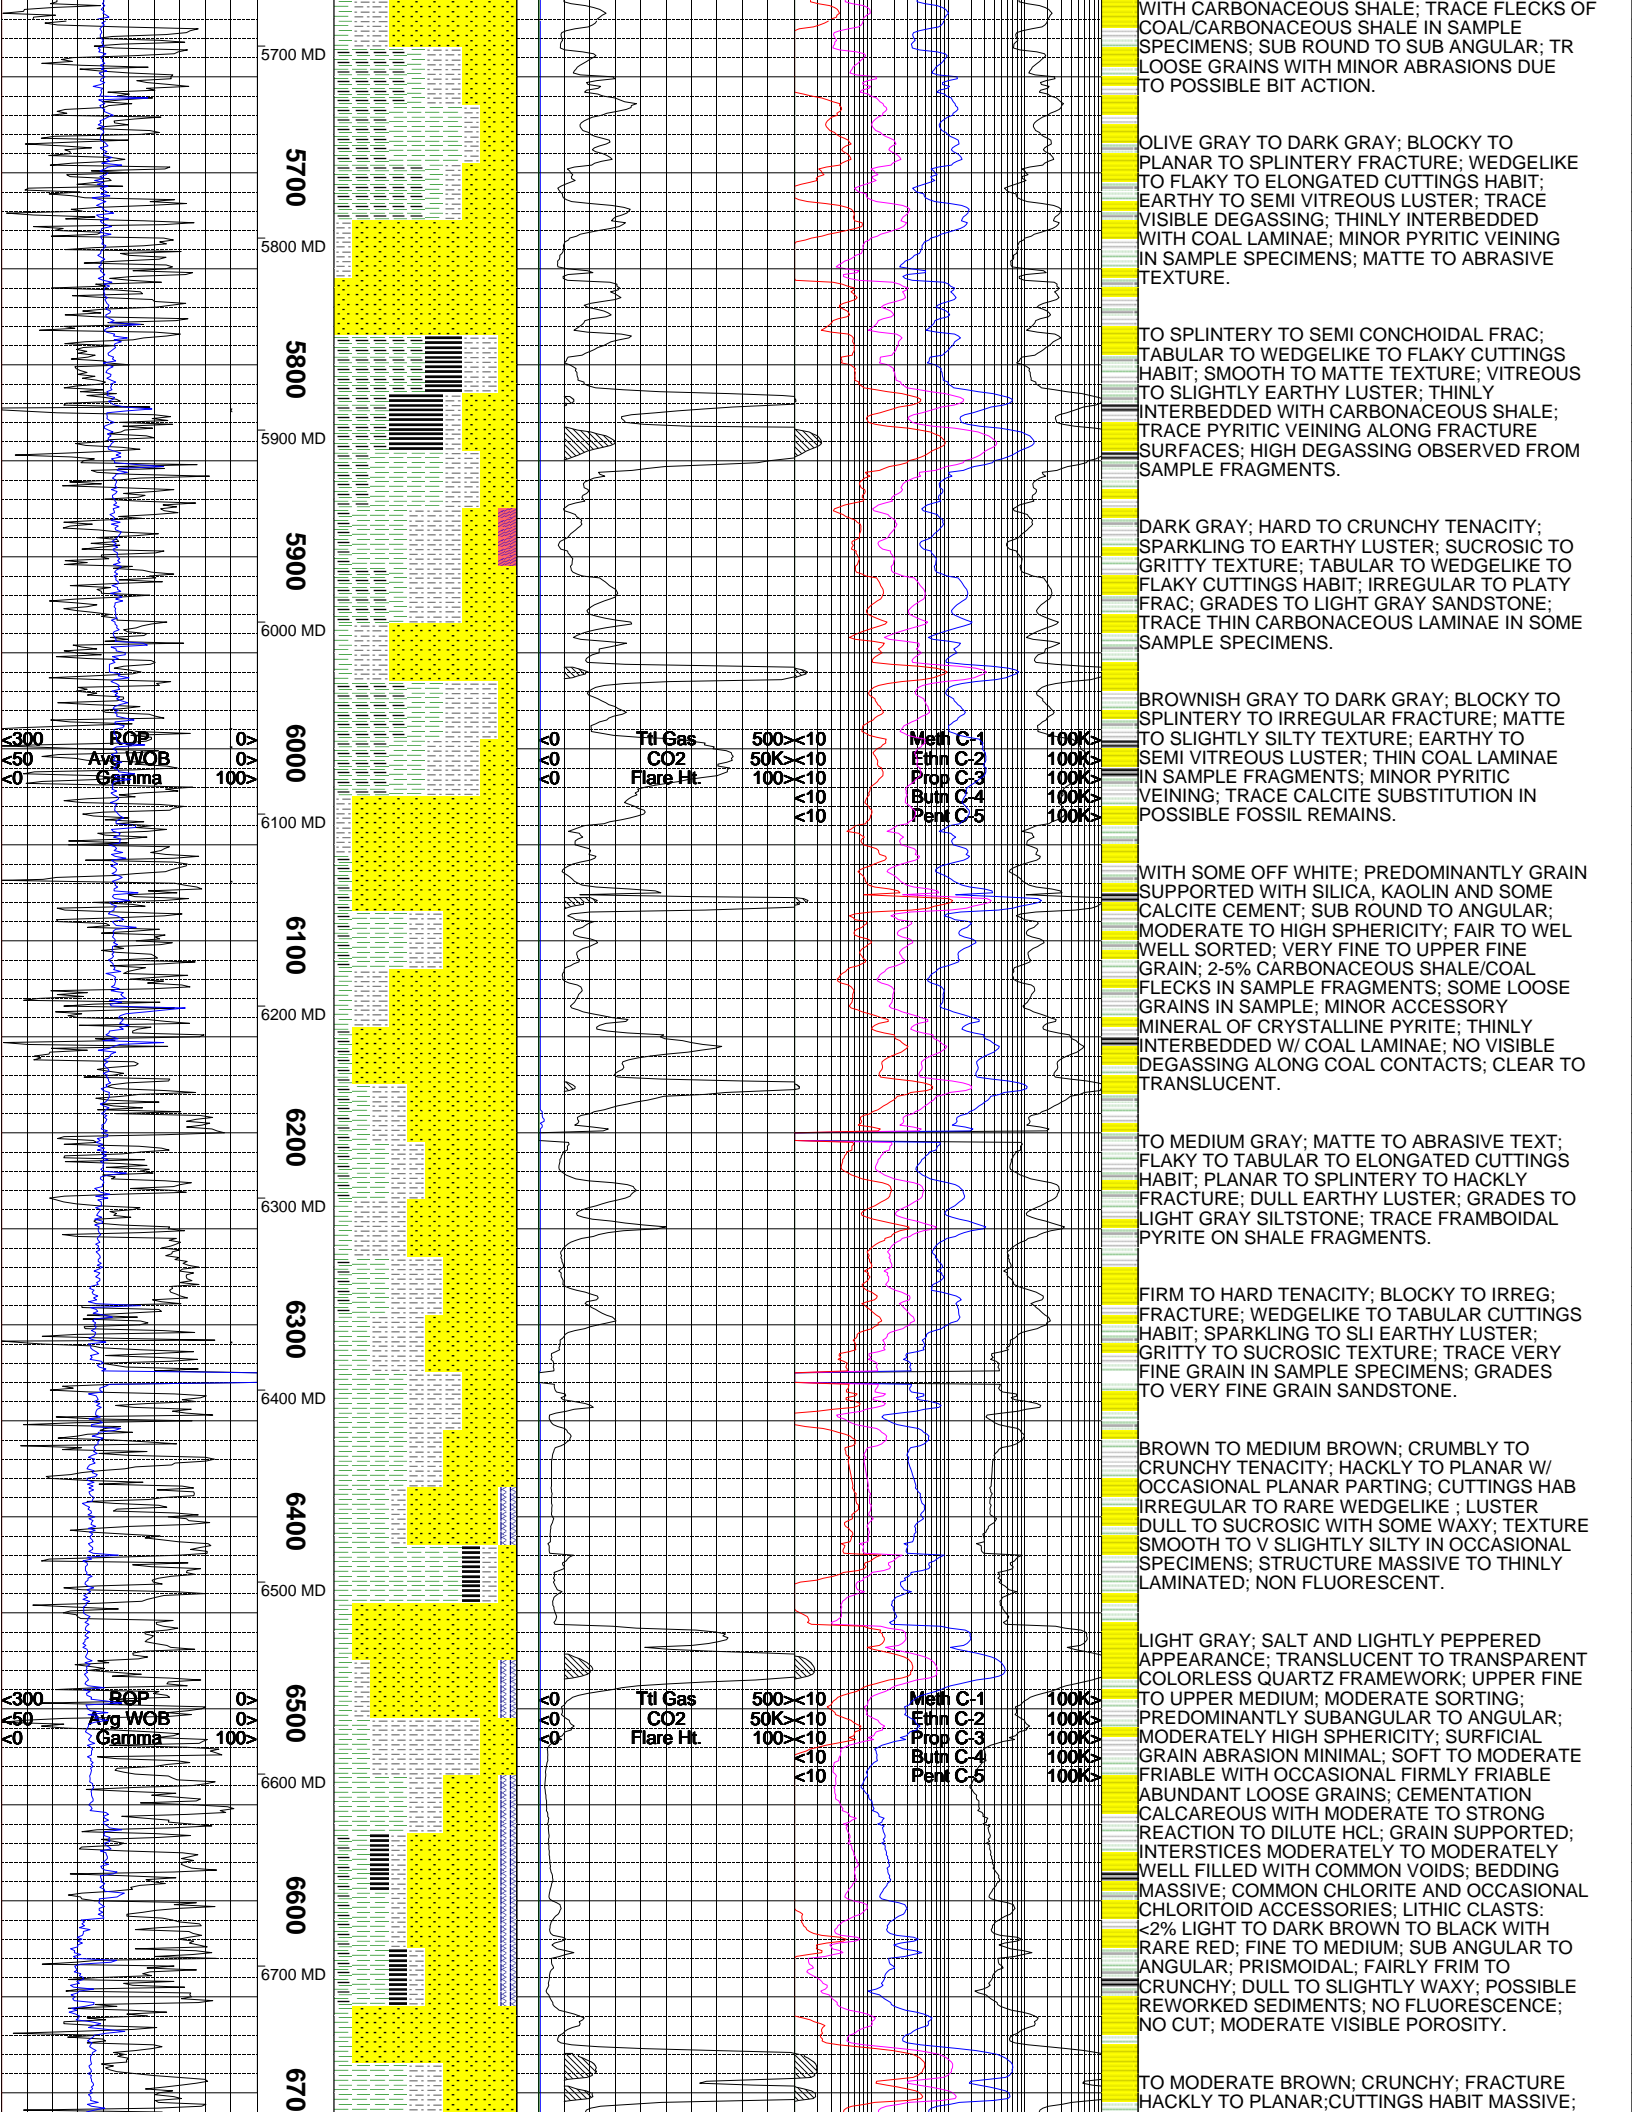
5700 MD
5700
5800 MD
5800
5900 MD
5900
6000 MD
<300 ROP 0>
<50 Avg WOB 0>
<0 Gamma 100>
6000
<0 Ttl Gas 500>
<0 CO2 50K>
<0 Flare Ht. 100>
<10 Meth C-1 100K>
<10 Ethn C-2 100K>
<10 Prop C-3 100K>
<10 Butn C-4 100K>
<10 Pent C-5 100K>
6100 MD
6100
6200 MD
6200
6300 MD
6300
6400 MD
6400
6500 MD
<300 ROP 0>
<50 Avg WOB 0>
<0 Gamma 100>
6500
<0 Ttl Gas 500>
<0 CO2 50K>
<0 Flare Ht. 100>
<10 Meth C-1 100K>
<10 Ethn C-2 100K>
<10 Prop C-3 100K>
<10 Butn C-4 100K>
<10 Pent C-5 100K>
6600 MD
6600
6700 MD
670

WITH CARBONACEOUS SHALE; TRACE FLECKS OF COAL/CARBONACEOUS SHALE IN SAMPLE SPECIMENS; SUB ROUND TO SUB ANGULAR; TR LOOSE GRAINS WITH MINOR ABRASIONS DUE TO POSSIBLE BIT ACTION.

OLIVE GRAY TO DARK GRAY; BLOCKY TO PLANAR TO SPLINTERY FRACTURE; WEDGELIKE TO FLAKY TO ELONGATED CUTTINGS HABIT; EARTHY TO SEMI VITREOUS LUSTER; TRACE VISIBLE DEGASSING; THINLY INTERBEDDED WITH COAL LAMINAE; MINOR PYRITIC VEINING IN SAMPLE SPECIMENS; MATTE TO ABRASIVE TEXTURE.

TO SPLINTERY TO SEMI CONCHOIDAL FRAC; TABULAR TO WEDGELIKE TO FLAKY CUTTINGS HABIT; SMOOTH TO MATTE TEXTURE; VITREOUS TO SLIGHTLY EARTHY LUSTER; THINLY INTERBEDDED WITH CARBONACEOUS SHALE; TRACE PYRITIC VEINING ALONG FRACTURE SURFACES; HIGH DEGASSING OBSERVED FROM SAMPLE FRAGMENTS.

DARK GRAY; HARD TO CRUNCHY TENACITY; SPARKLING TO EARTHY LUSTER; SUCROSIC TO GRITTY TEXTURE; TABULAR TO WEDGELIKE TO FLAKY CUTTINGS HABIT; IRREGULAR TO PLATY FRAC; GRADES TO LIGHT GRAY SANDSTONE; TRACE THIN CARBONACEOUS LAMINAE IN SOME SAMPLE SPECIMENS.

BROWNISH GRAY TO DARK GRAY; BLOCKY TO SPLINTERY TO IRREGULAR FRACTURE; MATTE TO SLIGHTLY SILTY TEXTURE; EARTHY TO SEMI VITREOUS LUSTER; THIN COAL LAMINAE IN SAMPLE FRAGMENTS; MINOR PYRITIC VEINING; TRACE CALCITE SUBSTITUTION IN POSSIBLE FOSSIL REMAINS.

WITH SOME OFF WHITE; PREDOMINANTLY GRAIN SUPPORTED WITH SILICA, KAOLIN AND SOME CALCITE CEMENT; SUB ROUND TO ANGULAR; MODERATE TO HIGH SPHERICITY; FAIR TO WEL WELL SORTED; VERY FINE TO UPPER FINE GRAIN; 2-5% CARBONACEOUS SHALE/COAL FLECKS IN SAMPLE FRAGMENTS; SOME LOOSE GRAINS IN SAMPLE; MINOR ACCESSORY MINERAL OF CRYSTALLINE PYRITE; THINLY INTERBEDDED W/ COAL LAMINAE; NO VISIBLE DEGASSING ALONG COAL CONTACTS; CLEAR TO TRANSLUCENT.

TO MEDIUM GRAY; MATTE TO ABRASIVE TEXT; FLAKY TO TABULAR TO ELONGATED CUTTINGS HABIT; PLANAR TO SPLINTERY TO HACKLY FRACTURE; DULL EARTHY LUSTER; GRADES TO LIGHT GRAY SILTSTONE; TRACE FRAMBOIDAL PYRITE ON SHALE FRAGMENTS.

FIRM TO HARD TENACITY; BLOCKY TO IRREG; FRACTURE; WEDGELIKE TO TABULAR CUTTINGS HABIT; SPARKLING TO SLI EARTHY LUSTER; GRITTY TO SUCROSIC TEXTURE; TRACE VERY FINE GRAIN IN SAMPLE SPECIMENS; GRADES TO VERY FINE GRAIN SANDSTONE.

BROWN TO MEDIUM BROWN; CRUMBLY TO CRUNCHY TENACITY; HACKLY TO PLANAR W/ OCCASIONAL PLANAR PARTING; CUTTINGS HAB IRREGULAR TO RARE WEDGELIKE ; LUSTER DULL TO SUCROSIC WITH SOME WAXY; TEXTURE SMOOTH TO V SLIGHTLY SILTY IN OCCASIONAL SPECIMENS; STRUCTURE MASSIVE TO THINLY LAMINATED; NON FLUORESCENT.

LIGHT GRAY; SALT AND LIGHTLY PEPPERED APPEARANCE; TRANSLUCENT TO TRANSPARENT COLORLESS QUARTZ FRAMEWORK; UPPER FINE TO UPPER MEDIUM; MODERATE SORTING; PREDOMINANTLY SUBANGULAR TO ANGULAR; MODERATELY HIGH SPHERICITY; SURFICIAL GRAIN ABRASION MINIMAL; SOFT TO MODERATE FRIABLE WITH OCCASIONAL FIRMLY FRIABLE ABUNDANT LOOSE GRAINS; CEMENTATION CALCAREOUS WITH MODERATE TO STRONG REACTION TO DILUTE HCL; GRAIN SUPPORTED; INTERSTICES MODERATELY TO MODERATELY WELL FILLED WITH COMMON VOIDS; BEDDING MASSIVE; COMMON CHLORITE AND OCCASIONAL CHLORITOID ACCESSORIES; LITHIC CLASTS: <2% LIGHT TO DARK BROWN TO BLACK WITH RARE RED; FINE TO MEDIUM; SUB ANGULAR TO ANGULAR; PRISMOIDAL; FAIRLY FRIM TO CRUNCHY; DULL TO SLIGHTLY WAXY; POSSIBLE REWORKED SEDIMENTS; NO FLUORESCENCE; NO CUT; MODERATE VISIBLE POROSITY.

TO MODERATE BROWN; CRUNCHY; FRACTURE HACKLY TO PLANAR;CUTTINGS HABIT MASSIVE;